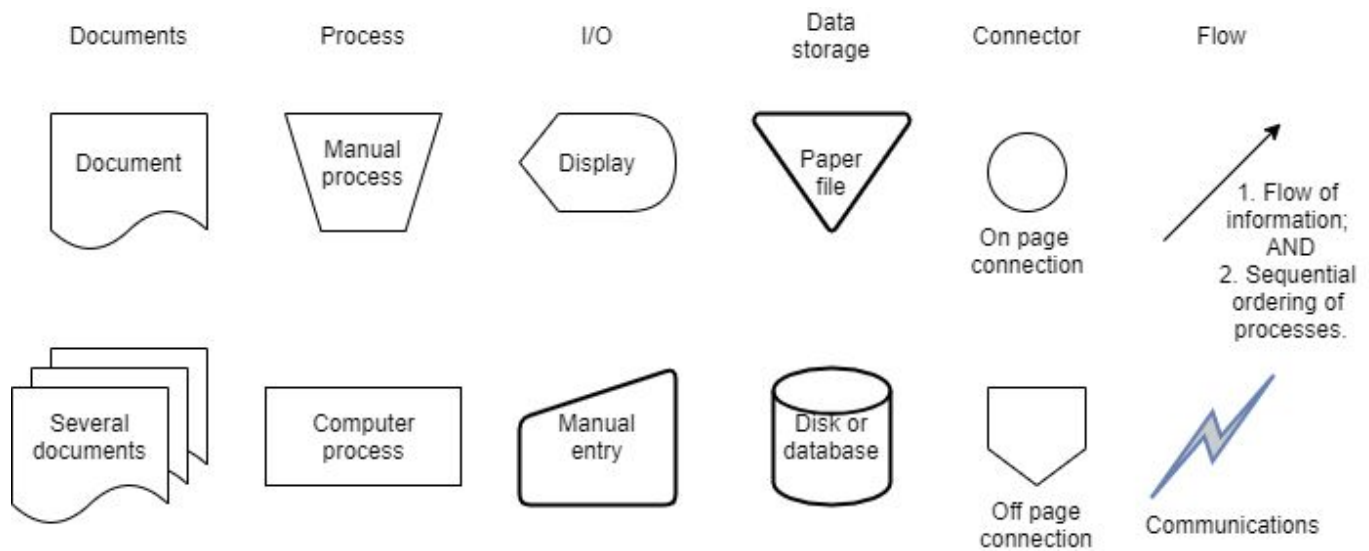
Documents

Process

I/O

Data storage

Connector

Flow

Document

Manual process

Display

Paper file

On page connection

1. Flow of information; AND
2. Sequential ordering of processes.

Several documents

Computer process

Manual entry

Disk or database

Off page connection

Communications